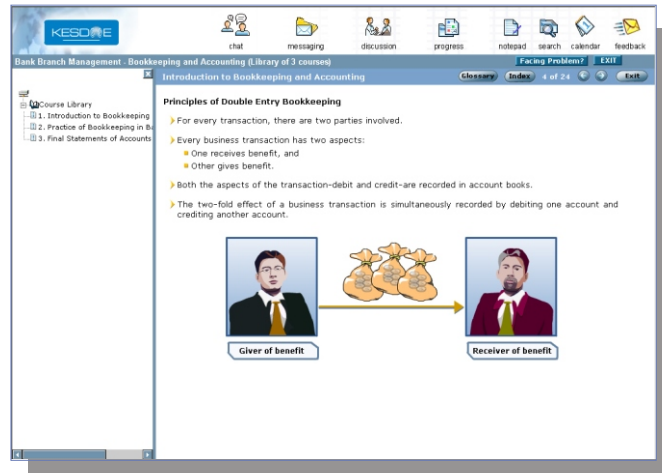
KESDEE

chat messaging discussion progress notepad search calendar feedback

Bank Branch Management - Bookkeeping and Accounting (Library of 3 courses)

Facing Problem? EXIT

Introduction to Bookkeeping and Accounting

Glossary Index 4 of 24 Exit

Course Library
1. Introduction to Bookkeeping
2. Practice of Bookkeeping in B
3. Final Statements of Accounts

Principles of Double Entry Bookkeeping

For every transaction, there are two parties involved.

Every business transaction has two aspects:
One receives benefit, and
Other gives benefit.

Both the aspects of the transaction-debit and credit-are recorded in account books.

The two-fold effect of a business transaction is simultaneously recorded by debiting one account and crediting another account.

Giver of benefit

Receiver of benefit